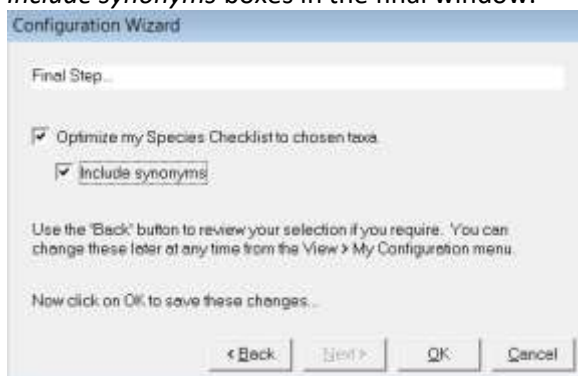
Include synonyms boxes in the final window.

Configuration Wizard

Final Step...

Optimize my Species Checklist to chosen taxa.

Include synonyms

Use the 'Back' button to review your selection if you require. You can change these later at any time from the View > My Configuration menu.

Now click on OK to save these changes...

< Back | Next > | OK | Cancel